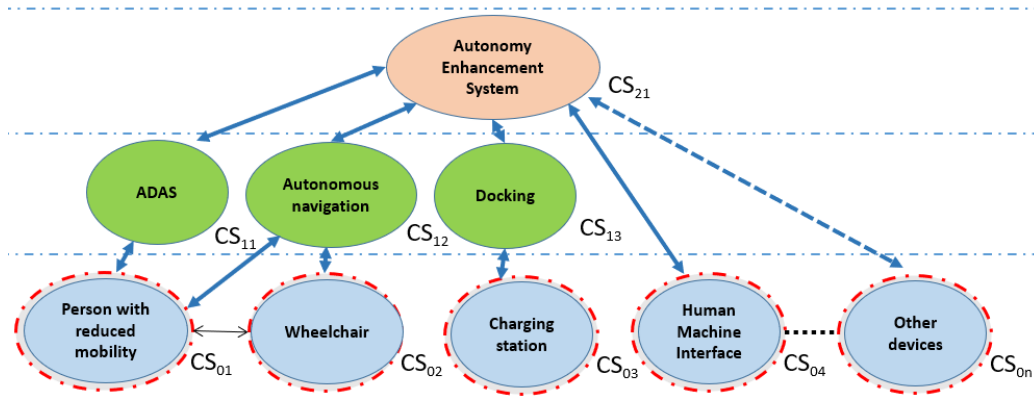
Autonomy Enhancement System

$CS_{21}$

ADAS

$CS_{11}$

Autonomous navigation

$CS_{12}$

Docking

$CS_{13}$

Person with reduced mobility

$CS_{01}$

Wheelchair

$CS_{02}$

Charging station

$CS_{03}$

Human Machine Interface

$CS_{04}$

Other devices

$CS_{0n}$